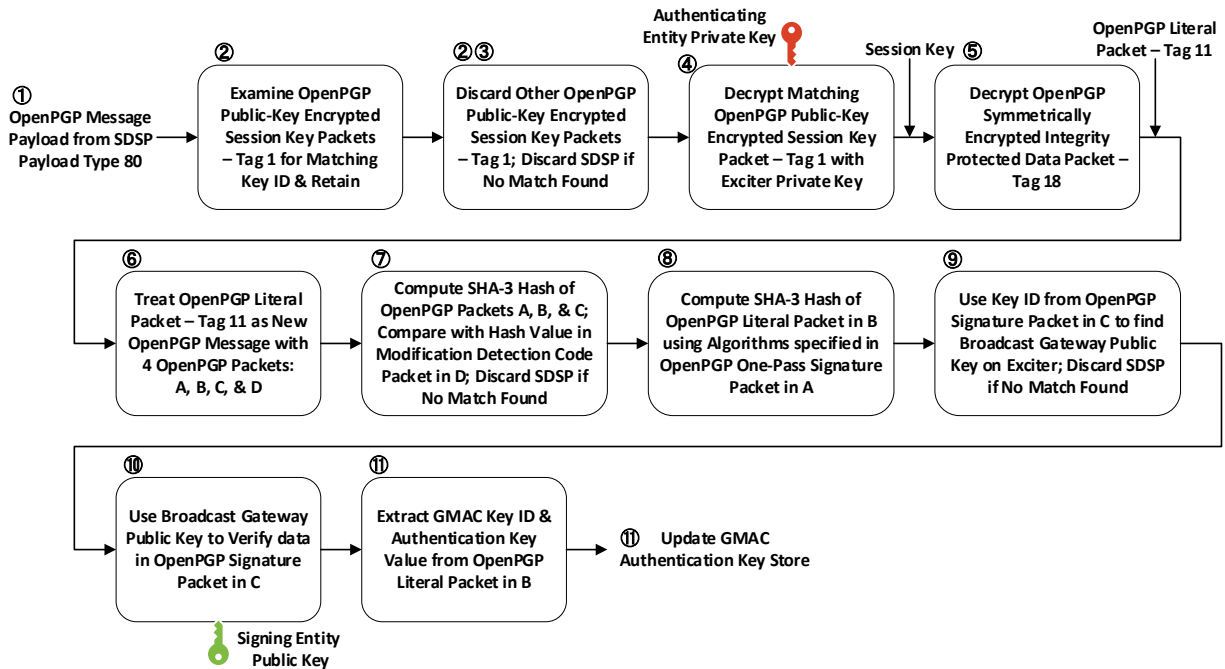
① OpenPGP Message Payload from SDSP Payload Type 80

② Examine OpenPGP Public-Key Encrypted Session Key Packets – Tag 1 for Matching Key ID & Retain

②③ Discard Other OpenPGP Public-Key Encrypted Session Key Packets – Tag 1; Discard SDSP if No Match Found

Authenticating Entity Private Key

④ Decrypt Matching OpenPGP Public-Key Encrypted Session Key Packet – Tag 1 with Exciter Private Key

Session Key

⑤ Decrypt OpenPGP Symmetrically Encrypted Integrity Protected Data Packet – Tag 18

OpenPGP Literal Packet – Tag 11

⑥ Treat OpenPGP Literal Packet – Tag 11 as New OpenPGP Message with 4 OpenPGP Packets: A, B, C, & D

⑦ Compute SHA-3 Hash of OpenPGP Packets A, B, & C; Compare with Hash Value in Modification Detection Code Packet in D; Discard SDSP if No Match Found

⑧ Compute SHA-3 Hash of OpenPGP Literal Packet in B using Algorithms specified in OpenPGP One-Pass Signature Packet in A

⑨ Use Key ID from OpenPGP Signature Packet in C to find Broadcast Gateway Public Key on Exciter; Discard SDSP if No Match Found

⑩ Use Broadcast Gateway Public Key to Verify data in OpenPGP Signature Packet in C

Signing Entity Public Key

⑪ Extract GMAC Key ID & Authentication Key Value from OpenPGP Literal Packet in B

⑪ Update GMAC Authentication Key Store